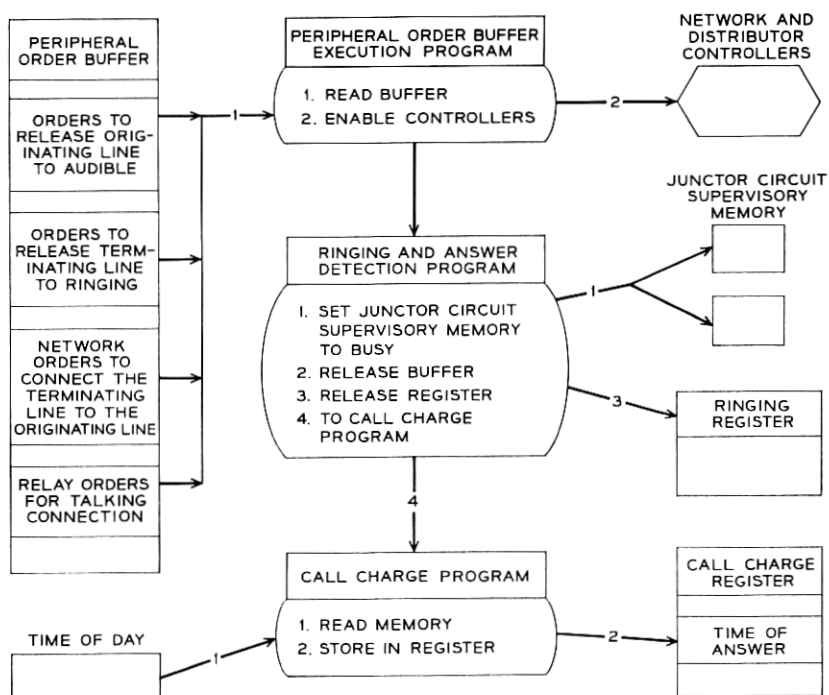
PERIPHERAL ORDER BUFFER

ORDERS TO RELEASE ORIGINATING LINE TO AUDIBLE

ORDERS TO RELEASE TERMINATING LINE TO RINGING

NETWORK ORDERS TO CONNECT THE TERMINATING LINE TO THE ORIGINATING LINE

RELAY ORDERS FOR TALKING CONNECTION

1

PERIPHERAL ORDER BUFFER EXECUTION PROGRAM

1. READ BUFFER
2. ENABLE CONTROLLERS

2

NETWORK AND DISTRIBUTOR CONTROLLERS

JUNCTOR CIRCUIT SUPERVISORY MEMORY

RINGING AND ANSWER DETECTION PROGRAM

1. SET JUNCTOR CIRCUIT SUPERVISORY MEMORY TO BUSY
2. RELEASE BUFFER
3. RELEASE REGISTER
4. TO CALL CHARGE PROGRAM

1

3

RINGING REGISTER

4

CALL CHARGE PROGRAM

1. READ MEMORY
2. STORE IN REGISTER

2

CALL CHARGE REGISTER

TIME OF ANSWER

TIME OF DAY

1